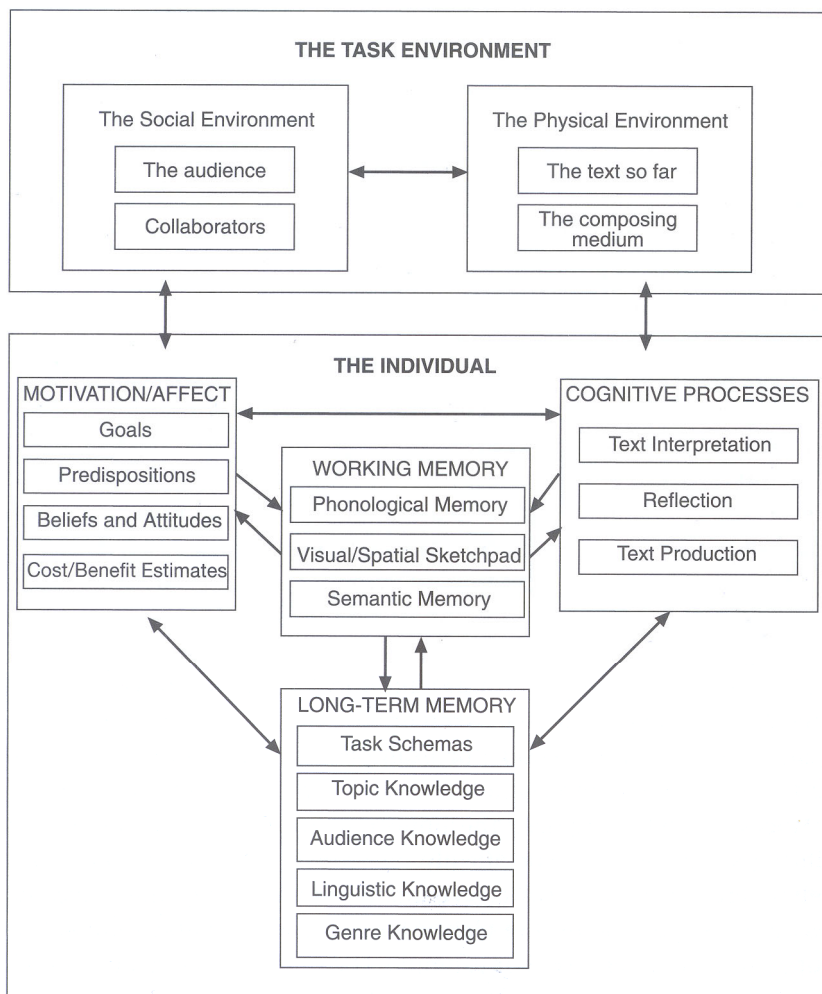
THE TASK ENVIRONMENT

The Social Environment

The audience

Collaborators

The Physical Environment

The text so far

The composing medium

THE INDIVIDUAL

MOTIVATION/AFFECT

Goals

Predispositions

Beliefs and Attitudes

Cost/Benefit Estimates

WORKING MEMORY

Phonological Memory

Visual/Spatial Sketchpad

Semantic Memory

COGNITIVE PROCESSES

Text Interpretation

Reflection

Text Production

LONG-TERM MEMORY

Task Schemas

Topic Knowledge

Audience Knowledge

Linguistic Knowledge

Genre Knowledge